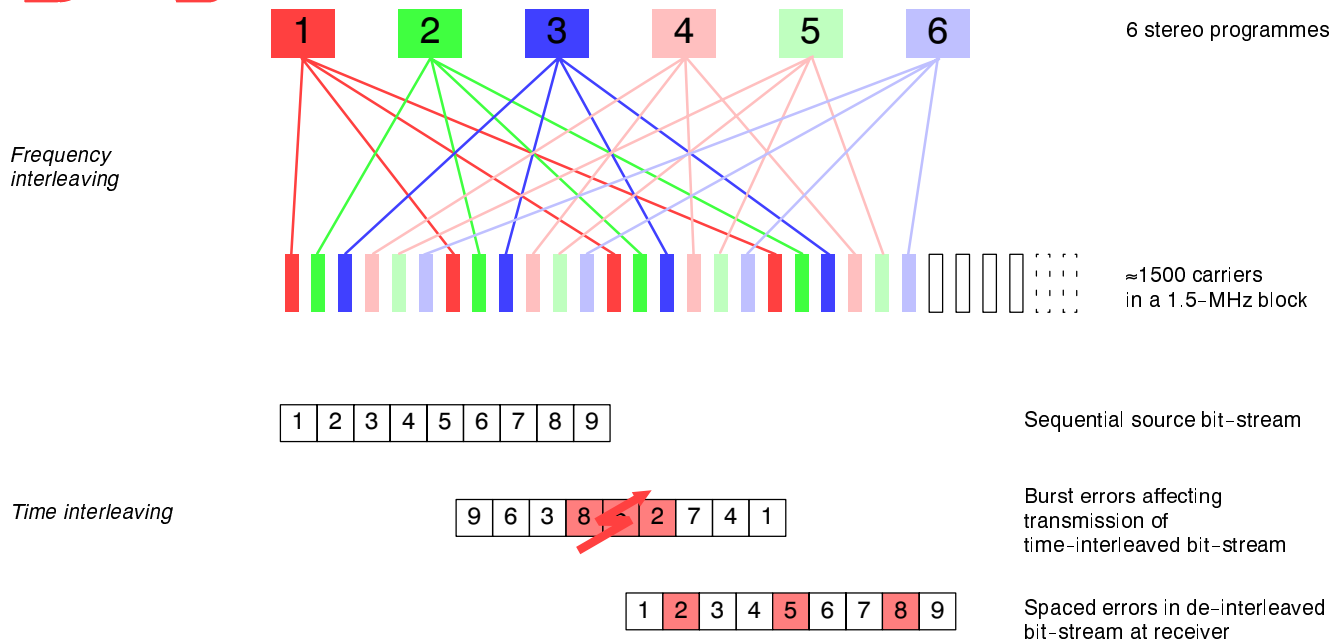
1 2 3 4 5 6

6 stereo programmes

Frequency interleaving

≈1500 carriers in a 1.5-MHz block

| 1 | 2 | 3 | 4 | 5 | 6 | 7 | 8 | 9 |
|---|---|---|---|---|---|---|---|---|

Sequential source bit-stream

Time interleaving

| 9 | 6 | 3 | 8 | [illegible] | 2 | 7 | 4 | 1 |
|---|---|---|---|---|---|---|---|---|

Burst errors affecting transmission of time-interleaved bit-stream

| 1 | 2 | 3 | 4 | 5 | 6 | 7 | 8 | 9 |
|---|---|---|---|---|---|---|---|---|

Spaced errors in de-interleaved bit-stream at receiver